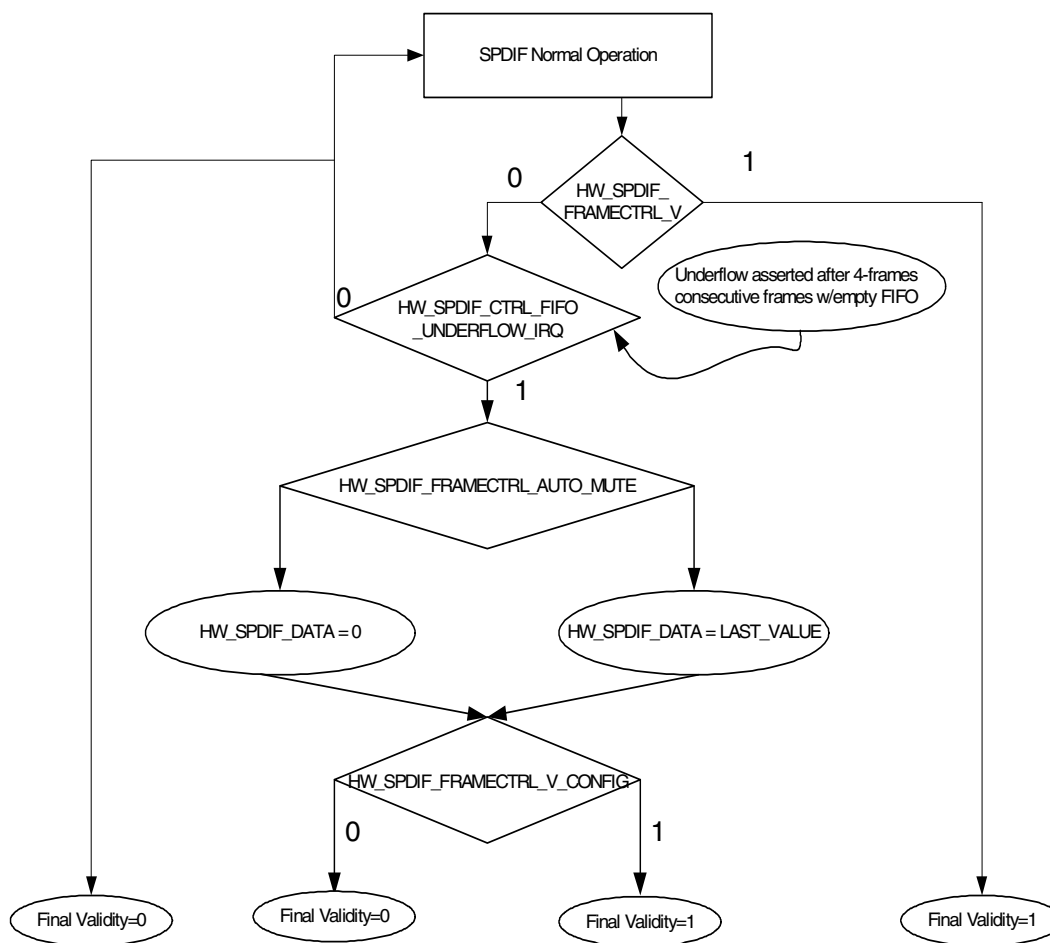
SPDIF Normal Operation

0

HW_SPDIF_ FRAMECTRL_V

1

Underflow asserted after 4-frames consecutive frames w/empty FIFO

0

HW_SPDIF_CTRL_FIFO _UNDERFLOW_IRQ

1

HW_SPDIF_FRAMECTRL_AUTO_MUTE

HW_SPDIF_DATA = 0

HW_SPDIF_DATA = LAST_VALUE

HW_SPDIF_FRAMECTRL_V_CONFIG

0

1

Final Validity=0

Final Validity=0

Final Validity=1

Final Validity=1